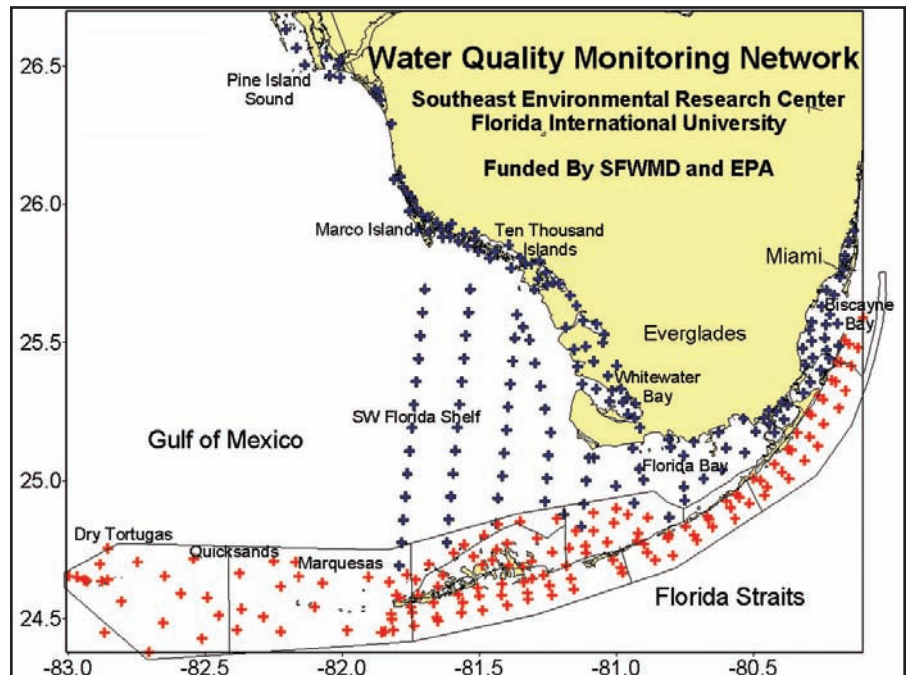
Water Quality Monitoring Network
Southeast Environmental Research Center
Florida International University
Funded By SFWMD and EPA

26.5
26.0
25.5
25.0
24.5

Pine Island Sound
Marco Island
Ten Thousand Islands
Miami
Biscayne Bay
Everglades
Whitewater Bay
SW Florida Shelf
Gulf of Mexico
Florida Bay
Dry Tortugas
Quicksands
Marquesas
Florida Straits

-83.0
-82.5
-82.0
-81.5
-81.0
-80.5